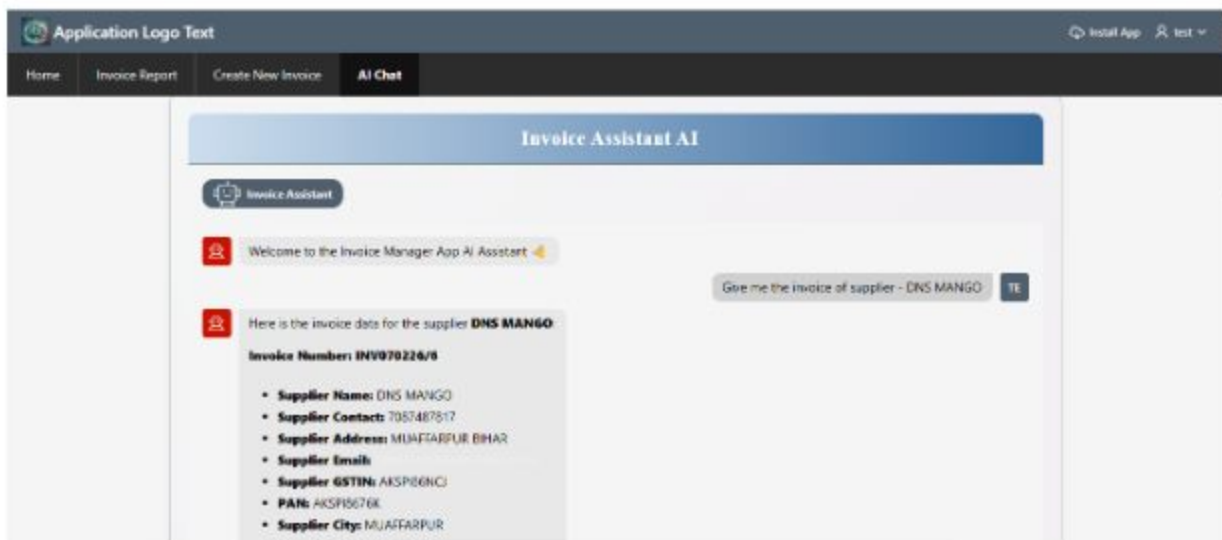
Application Logo Text

Install App test

Home Invoice Report Create New Invoice AI Chat

Invoice Assistant AI

Invoice Assistant

Welcome to the Invoice Manager App AI Assistant 👋

Give me the invoice of supplier - DNS MANGO TE

Here is the invoice data for the supplier **DNS MANGO**

**Invoice Number: INV070226/6**

- **Supplier Name:** DNS MANGO
- **Supplier Contact:** 7057487817
- **Supplier Address:** MUAFFARPUR BIHAR
- **Supplier Email:**
- **Supplier GSTIN:** AKSPI86NCJ
- **PAN:** AKSPI8676K
- **Supplier City:** MUAFFARPUR